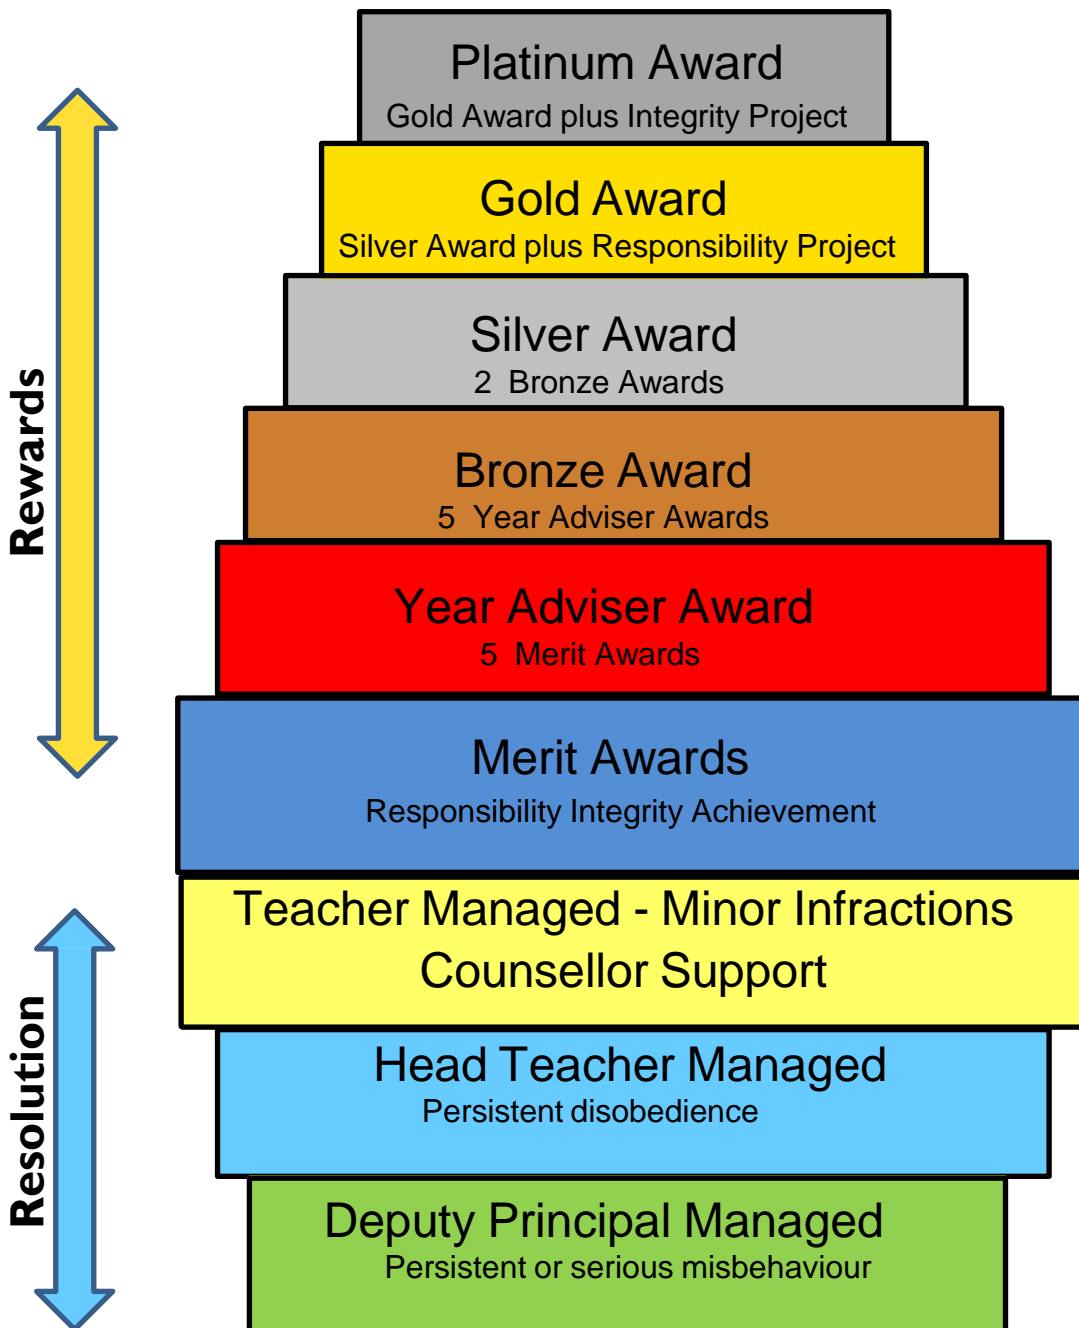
Rewards

Platinum Award
Gold Award plus Integrity Project

Gold Award
Silver Award plus Responsibility Project

Silver Award
2 Bronze Awards

Bronze Award
5 Year Adviser Awards

Year Adviser Award
5 Merit Awards

Merit Awards
Responsibility Integrity Achievement

Resolution

Teacher Managed - Minor Infractions
Counsellor Support

Head Teacher Managed
Persistent disobedience

Deputy Principal Managed
Persistent or serious misbehaviour